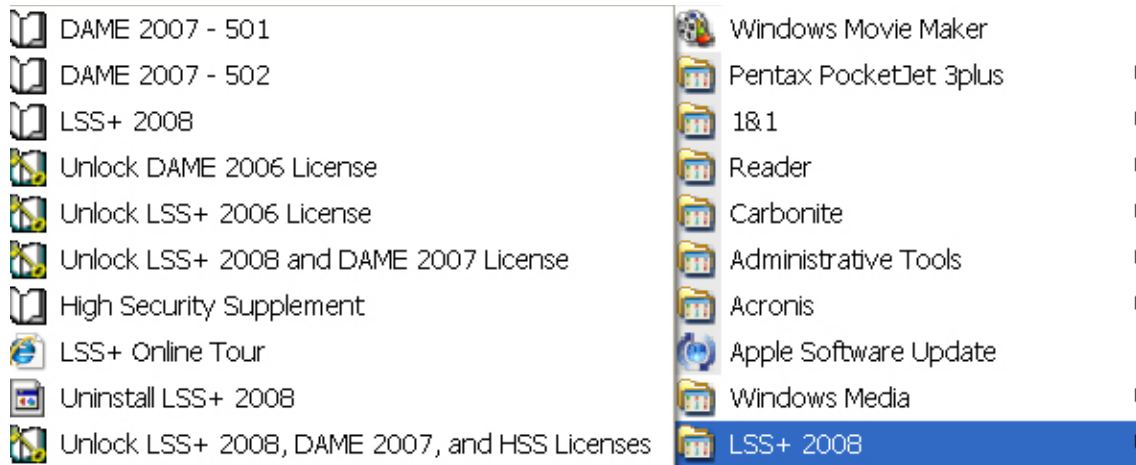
DAME 2007 - 501
DAME 2007 - 502
LSS+ 2008
Unlock DAME 2006 License
Unlock LSS+ 2006 License
Unlock LSS+ 2008 and DAME 2007 License
High Security Supplement
LSS+ Online Tour
Uninstall LSS+ 2008
Unlock LSS+ 2008, DAME 2007, and HSS Licenses

Windows Movie Maker
Pentax PocketJet 3plus
1&1
Reader
Carbonite
Administrative Tools
Acronis
Apple Software Update
Windows Media
LSS+ 2008